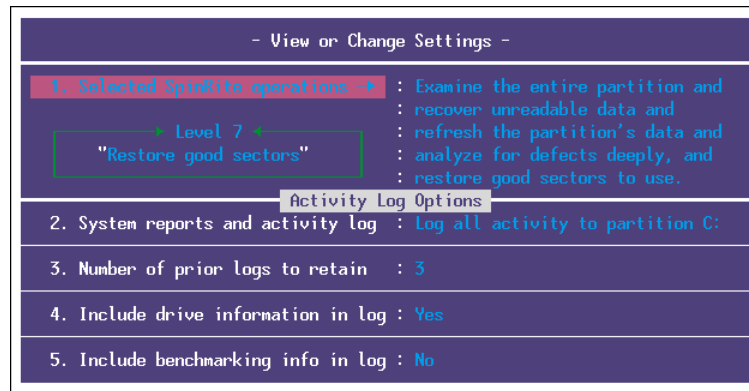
- View or Change Settings -

1. Selected SpinRite operations ► : Examine the entire partition and : recover unreadable data and : refresh the partition's data and : analyze for defects deeply, and : restore good sectors to use.

► Level 7 ◄
"Restore good sectors"

Activity Log Options

2. System reports and activity log : Log all activity to partition C:

3. Number of prior logs to retain : 3

4. Include drive information in log : Yes

5. Include benchmarking info in log : No